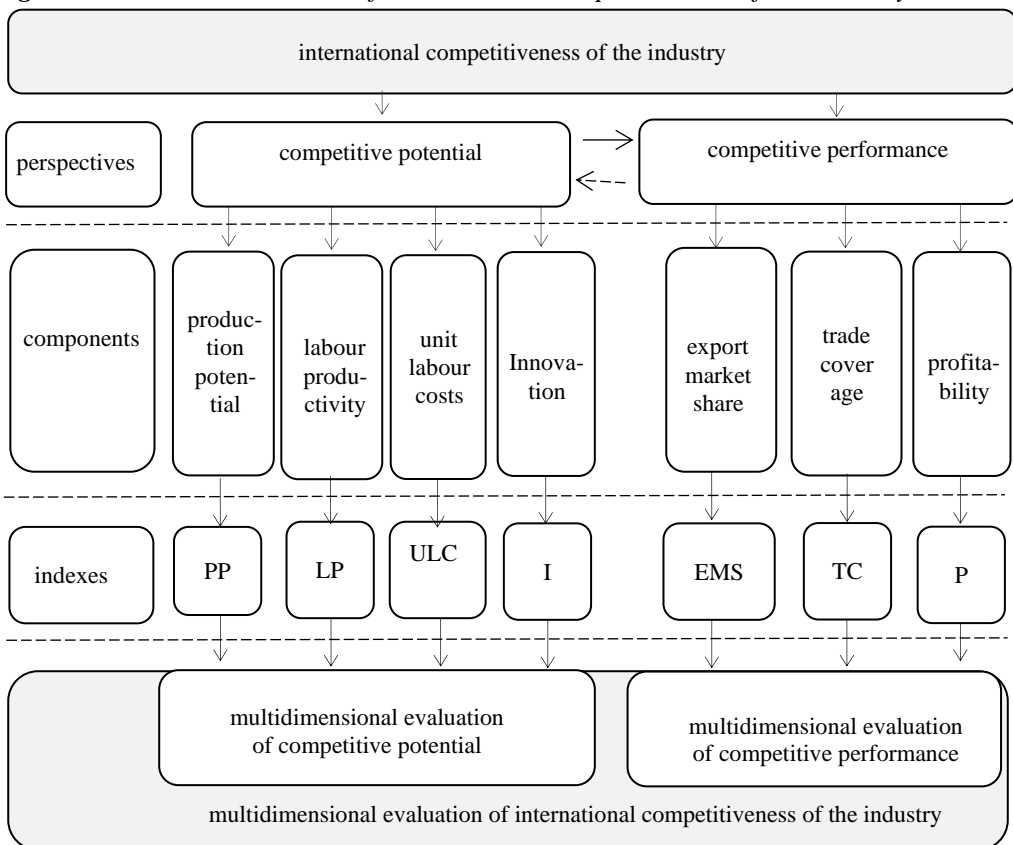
international competitiveness of the industry

perspectives

competitive potential

competitive performance

components

production potential

labour productivity

unit labour costs

Innovation

export market share

trade cover age

profitability

indexes

PP

LP

ULC

I

EMS

TC

P

multidimensional evaluation of competitive potential

multidimensional evaluation of competitive performance

multidimensional evaluation of international competitiveness of the industry